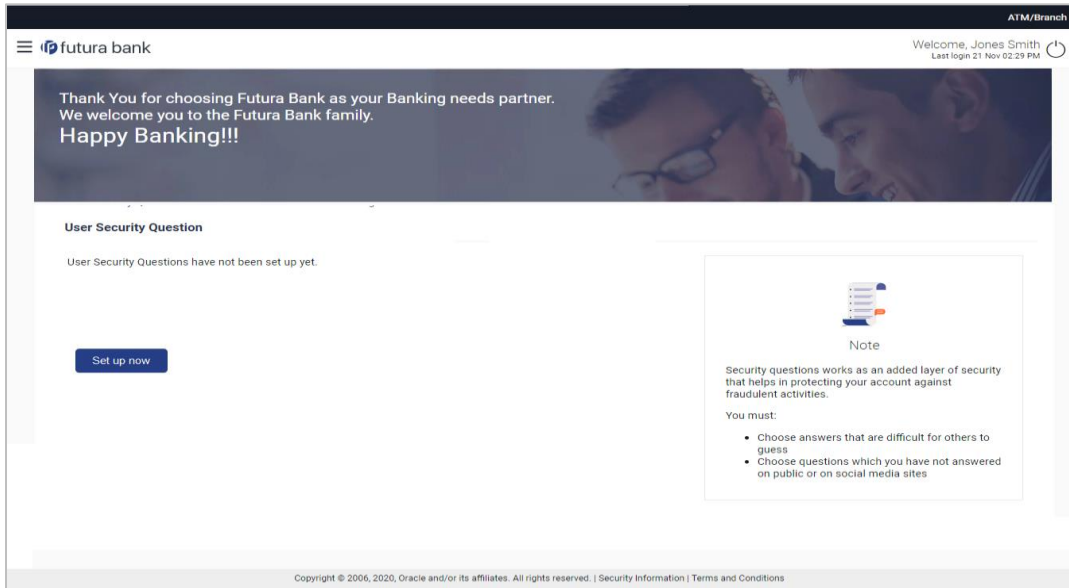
ATM/Branch

futura bank

Welcome, Jones Smith
Last login 21 Nov 02:29 PM

Thank You for choosing Futura Bank as your Banking needs partner.
We welcome you to the Futura Bank family.
Happy Banking!!!

User Security Question

User Security Questions have not been set up yet.

Set up now

Note

Security questions works as an added layer of security that helps in protecting your account against fraudulent activities.

You must:

• Choose answers that are difficult for others to guess
• Choose questions which you have not answered on public or on social media sites

Copyright © 2006, 2020, Oracle and/or its affiliates. All rights reserved. | Security Information | Terms and Conditions